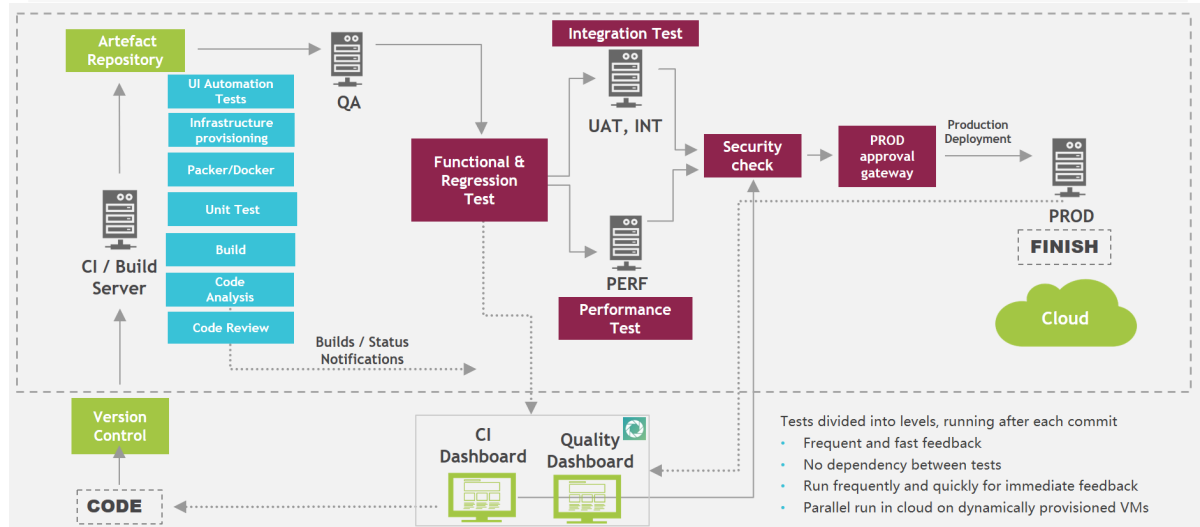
Artefact Repository

QA

Integration Test

UAT, INT

UI Automation Tests

Infrastructure provisioning

Packer/Docker

Unit Test

Build

Code Analysis

Code Review

CI / Build Server

Functional & Regression Test

Security check

PROD approval gateway

Production Deployment

PROD

FINISH

PERF

Performance Test

Cloud

Builds / Status Notifications

Version Control

CODE

CI Dashboard

Quality Dashboard

Tests divided into levels, running after each commit
- Frequent and fast feedback
- No dependency between tests
- Run frequently and quickly for immediate feedback
- Parallel run in cloud on dynamically provisioned VMs